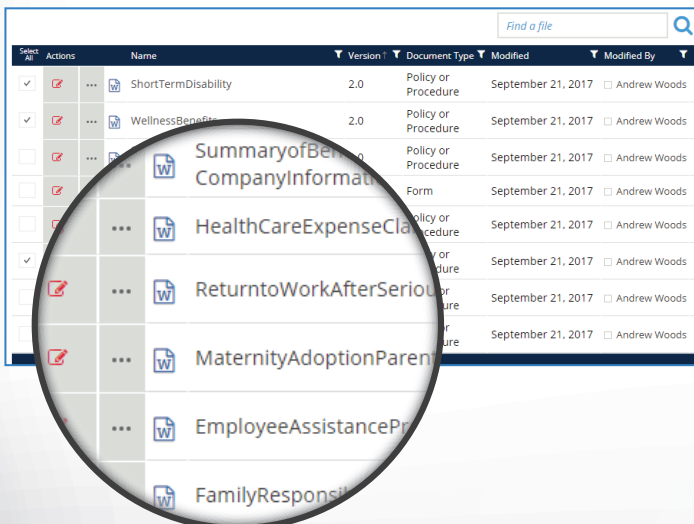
Find a file

| Select All | Actions | | Name | Version | Document Type | Modified | Modified By |
|---|---|---|---|---|---|---|---|
| ✓ | | ••• | ShortTermDisability | 2.0 | Policy or Procedure | September 21, 2017 | Andrew Woods |
| ✓ | | ••• | WellnessBenefits | 2.0 | Policy or Procedure | September 21, 2017 | Andrew Woods |
| | | ••• | SummaryofBen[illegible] | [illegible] | Policy or Procedure | September 21, 2017 | Andrew Woods |
| | | | CompanyInformati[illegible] | | Form | September 21, 2017 | Andrew Woods |
| | | ••• | HealthCareExpenseCla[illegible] | | Policy or Procedure | September 21, 2017 | Andrew Woods |
| ✓ | | | | | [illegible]y or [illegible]ure | September 21, 2017 | Andrew Woods |
| | | ••• | ReturntoWorkAfterSeriou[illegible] | | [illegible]r | September 21, 2017 | Andrew Woods |
| | | | | | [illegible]r | September 21, 2017 | Andrew Woods |

••• MaternityAdoptionParent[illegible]

••• EmployeeAssistancePr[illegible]

FamilyResponsi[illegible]